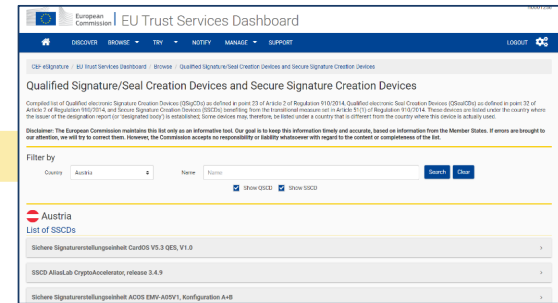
European Commission | EU Trust Services Dashboard

DISCOVER BROWSE ▾ TRY ▾ NOTIFY MANAGE ▾ SUPPORT LOGOUT

CEF eSignature / EU Trust Services Dashboard / Browse / Qualified Signature/Seal Creation Devices and Secure Signature Creation Devices

Qualified Signature/Seal Creation Devices and Secure Signature Creation Devices

Compiled list of Qualified electronic Signature Creation Devices (QSigCDs) as defined in point 23 of Article 3 of Regulation 910/2014, Qualified electronic Seal Creation Devices (QSealCDs) as defined in point 32 of Article 3 of Regulation 910/2014, and Secure Signature Creation Devices (SSCDs) benefiting from the transitional measure set in Article 51(1) of Regulation 910/2014. These devices are listed under the country where the issuer of the designation report (or "designated body") is established; Some devices may, therefore, be listed under a country that is different from the country where this device is actually used.

Disclaimer: The European Commission maintains this list only as an informative tool. Our goal is to keep this information timely and accurate, based on information from the Member States. If errors are brought to our attention, we will try to correct them. However, the Commission accepts no responsibility or liability whatsoever with regard to the content or completeness of the list.

Filter by

Country Austria Name Name Search Clear

Show QSCD Show SSCD

Austria
List of SSCDs

Sichere Signaturerstellungseinheit CardOS V5.3 QES, V1.0

SSCD AliasLab CryptoAccelerator, release 3.4.9

Sichere Signaturerstellungseinheit ACOS EMV-A05V1, Konfiguration A+B